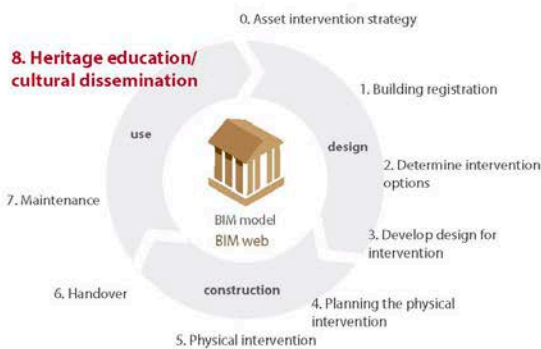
0. Asset intervention strategy

8. Heritage education/ cultural dissemination

1. Building registration

use

design

2. Determine intervention options

7. Maintenance

BIM model

BIM web

3. Develop design for intervention

6. Handover

construction

4. Planning the physical intervention

5. Physical intervention